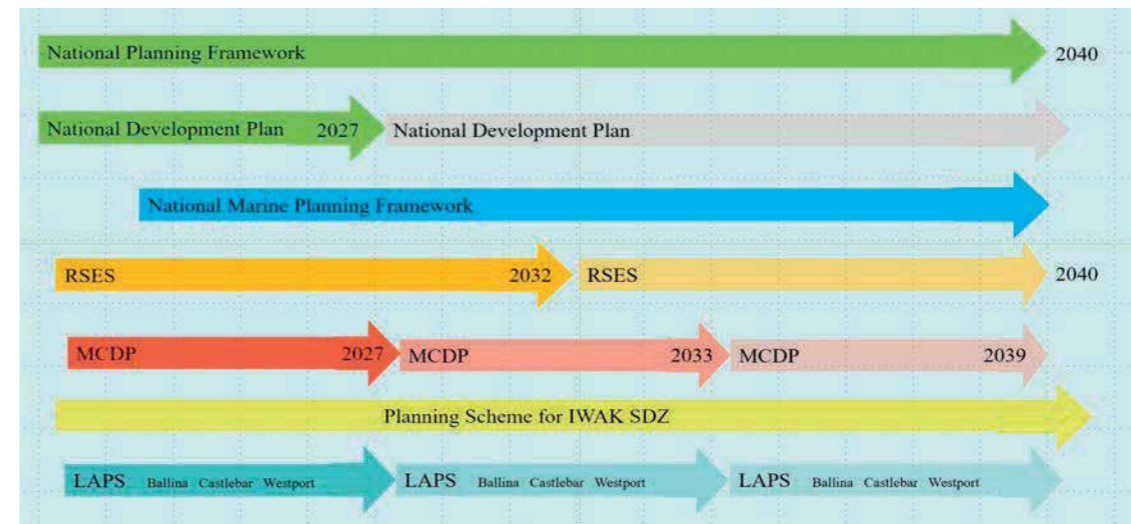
National Planning Framework 2040

National Development Plan 2027 National Development Plan

National Marine Planning Framework

RSES 2032 RSES 2040

MCDP 2027 MCDP 2033 MCDP 2039

Planning Scheme for IWAK SDZ

LAPS Ballina Castlebar Westport LAPS Ballina Castlebar Westport LAPS Ballina Castlebar Westport